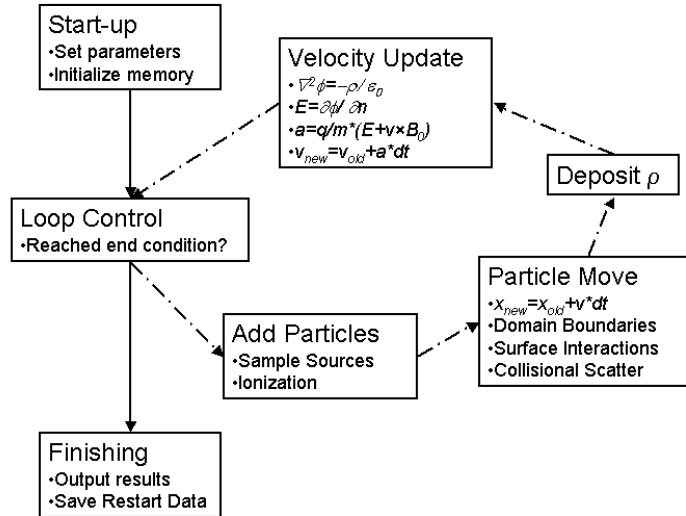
Start-up
•Set parameters
•Initialize memory

Velocity Update
•$\nabla^2\phi=-\rho/\varepsilon_0$
•$E=\partial\phi/\partial n$
•$a=q/m^*(E+v\times B_0)$
•$v_{new}=v_{old}+a^*dt$

Deposit $\rho$

Loop Control
•Reached end condition?

Particle Move
•$x_{new}=x_{old}+v^*dt$
•Domain Boundaries
•Surface Interactions
•Collisional Scatter

Add Particles
•Sample Sources
•Ionization

Finishing
•Output results
•Save Restart Data